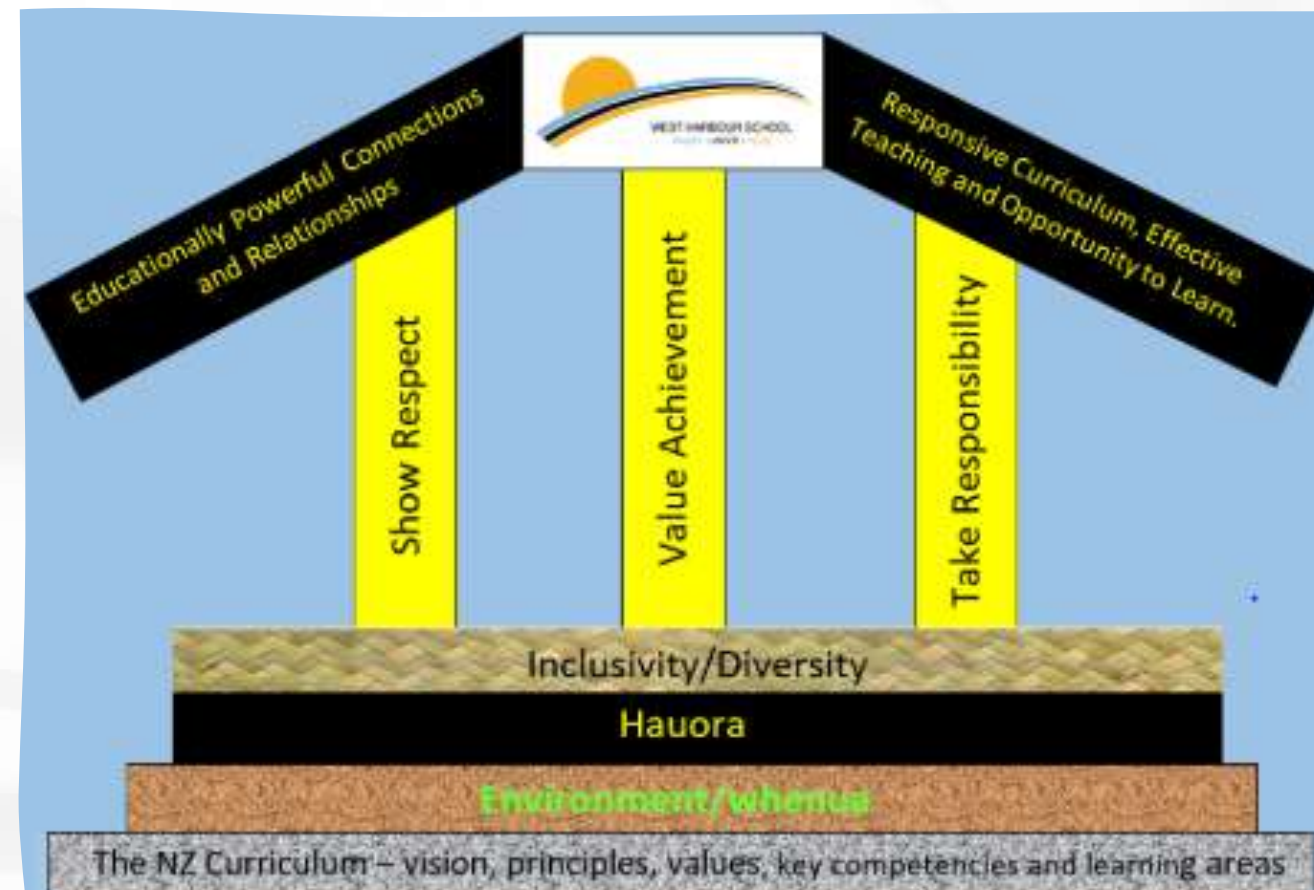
Educationally Powerful Connections and Relationships

WEST HARBOUR SCHOOL
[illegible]

Responsive Curriculum, Effective Teaching and Opportunity to Learn.

Show Respect

Value Achievement

Take Responsibility

Inclusivity/Diversity

Hauora

Environment/whenua

The NZ Curriculum – vision, principles, values, key competencies and learning areas